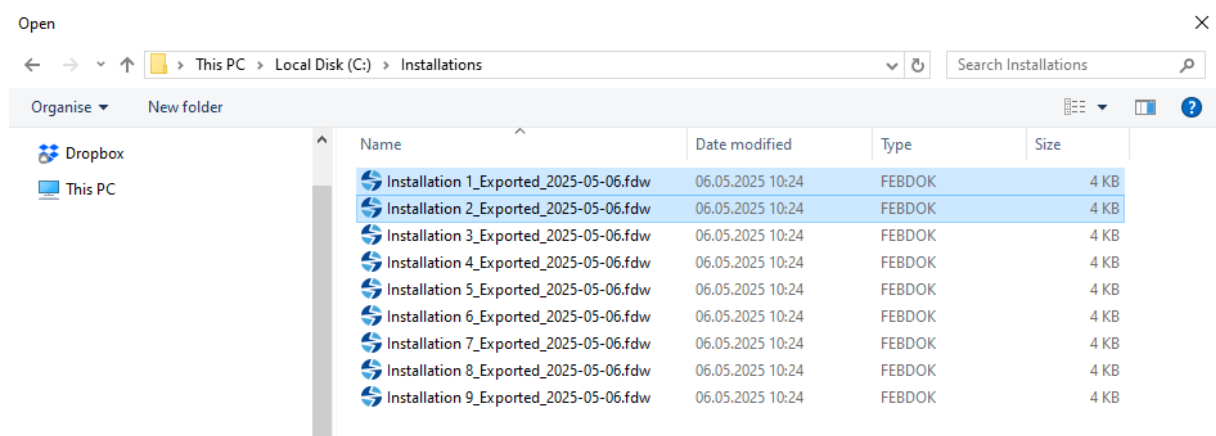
Open

This PC > Local Disk (C:) > Installations

Search Installations

Organise ▾ New folder

Dropbox
This PC

| Name | Date modified | Type | Size |
|---|---|---|---|
| Installation 1_Exported_2025-05-06.fdw | 06.05.2025 10:24 | FEBDOK | 4 KB |
| Installation 2_Exported_2025-05-06.fdw | 06.05.2025 10:24 | FEBDOK | 4 KB |
| Installation 3_Exported_2025-05-06.fdw | 06.05.2025 10:24 | FEBDOK | 4 KB |
| Installation 4_Exported_2025-05-06.fdw | 06.05.2025 10:24 | FEBDOK | 4 KB |
| Installation 5_Exported_2025-05-06.fdw | 06.05.2025 10:24 | FEBDOK | 4 KB |
| Installation 6_Exported_2025-05-06.fdw | 06.05.2025 10:24 | FEBDOK | 4 KB |
| Installation 7_Exported_2025-05-06.fdw | 06.05.2025 10:24 | FEBDOK | 4 KB |
| Installation 8_Exported_2025-05-06.fdw | 06.05.2025 10:24 | FEBDOK | 4 KB |
| Installation 9_Exported_2025-05-06.fdw | 06.05.2025 10:24 | FEBDOK | 4 KB |